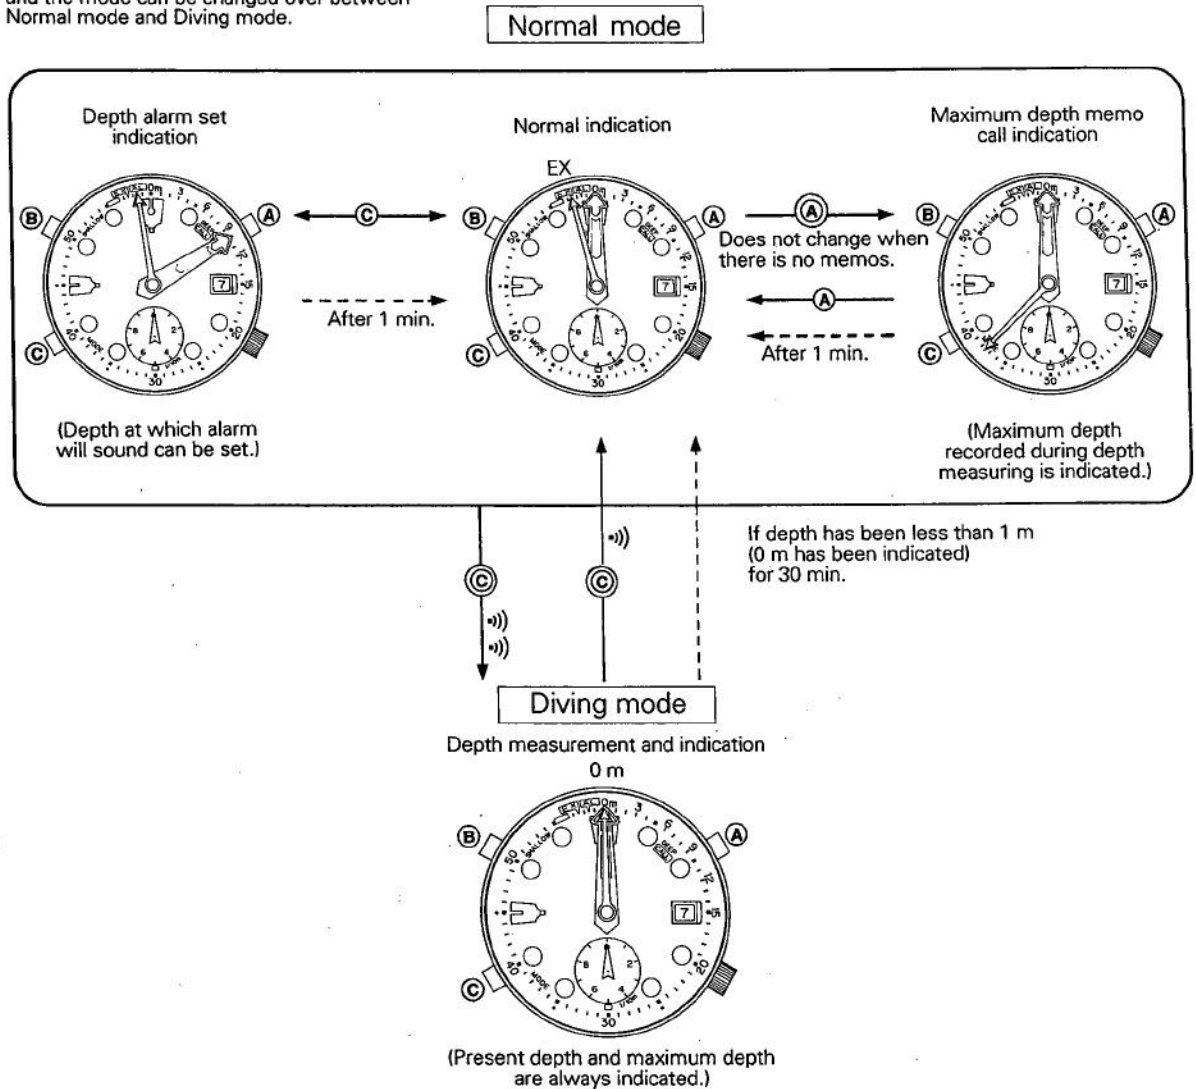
and the mode can be changed over between Normal mode and Diving mode.

Normal mode

Depth alarm set indication

Normal indication

Maximum depth memo call indication

EX

B A C B A A B A

Does not change when there is no memos.

After 1 min.

A

After 1 min.

C C

(Depth at which alarm will sound can be set.)

(Maximum depth recorded during depth measuring is indicated.)

C

C

If depth has been less than 1 m (0 m has been indicated) for 30 min.

Diving mode

Depth measurement and indication

0 m

B A

C

(Present depth and maximum depth are always indicated.)